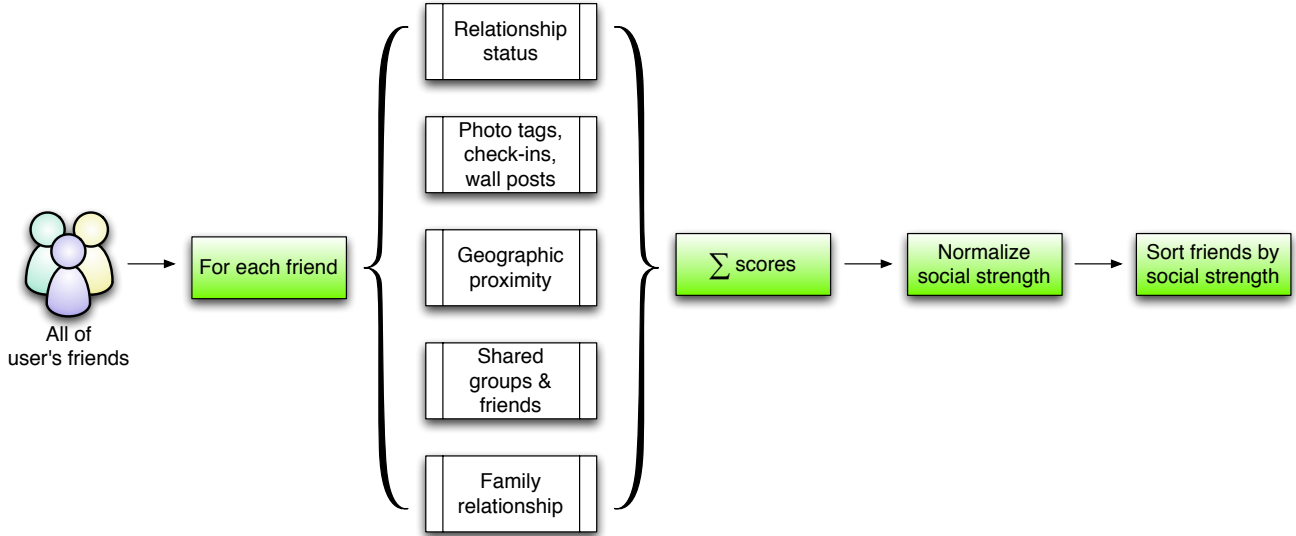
All of user's friends

For each friend

Relationship status

Photo tags, check-ins, wall posts

Geographic proximity

Shared groups & friends

Family relationship

$\sum$ scores

Normalize social strength

Sort friends by social strength